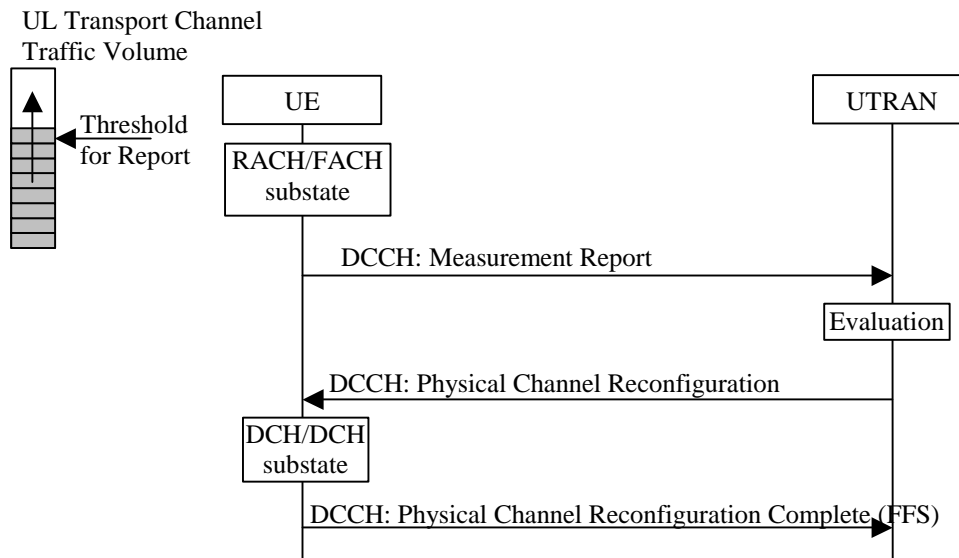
UL Transport Channel Traffic Volume

Threshold for Report

UE

UTRAN

RACH/FACH substate

DCCH: Measurement Report

Evaluation

DCCH: Physical Channel Reconfiguration

DCH/DCH substate

DCCH: Physical Channel Reconfiguration Complete (FFS)